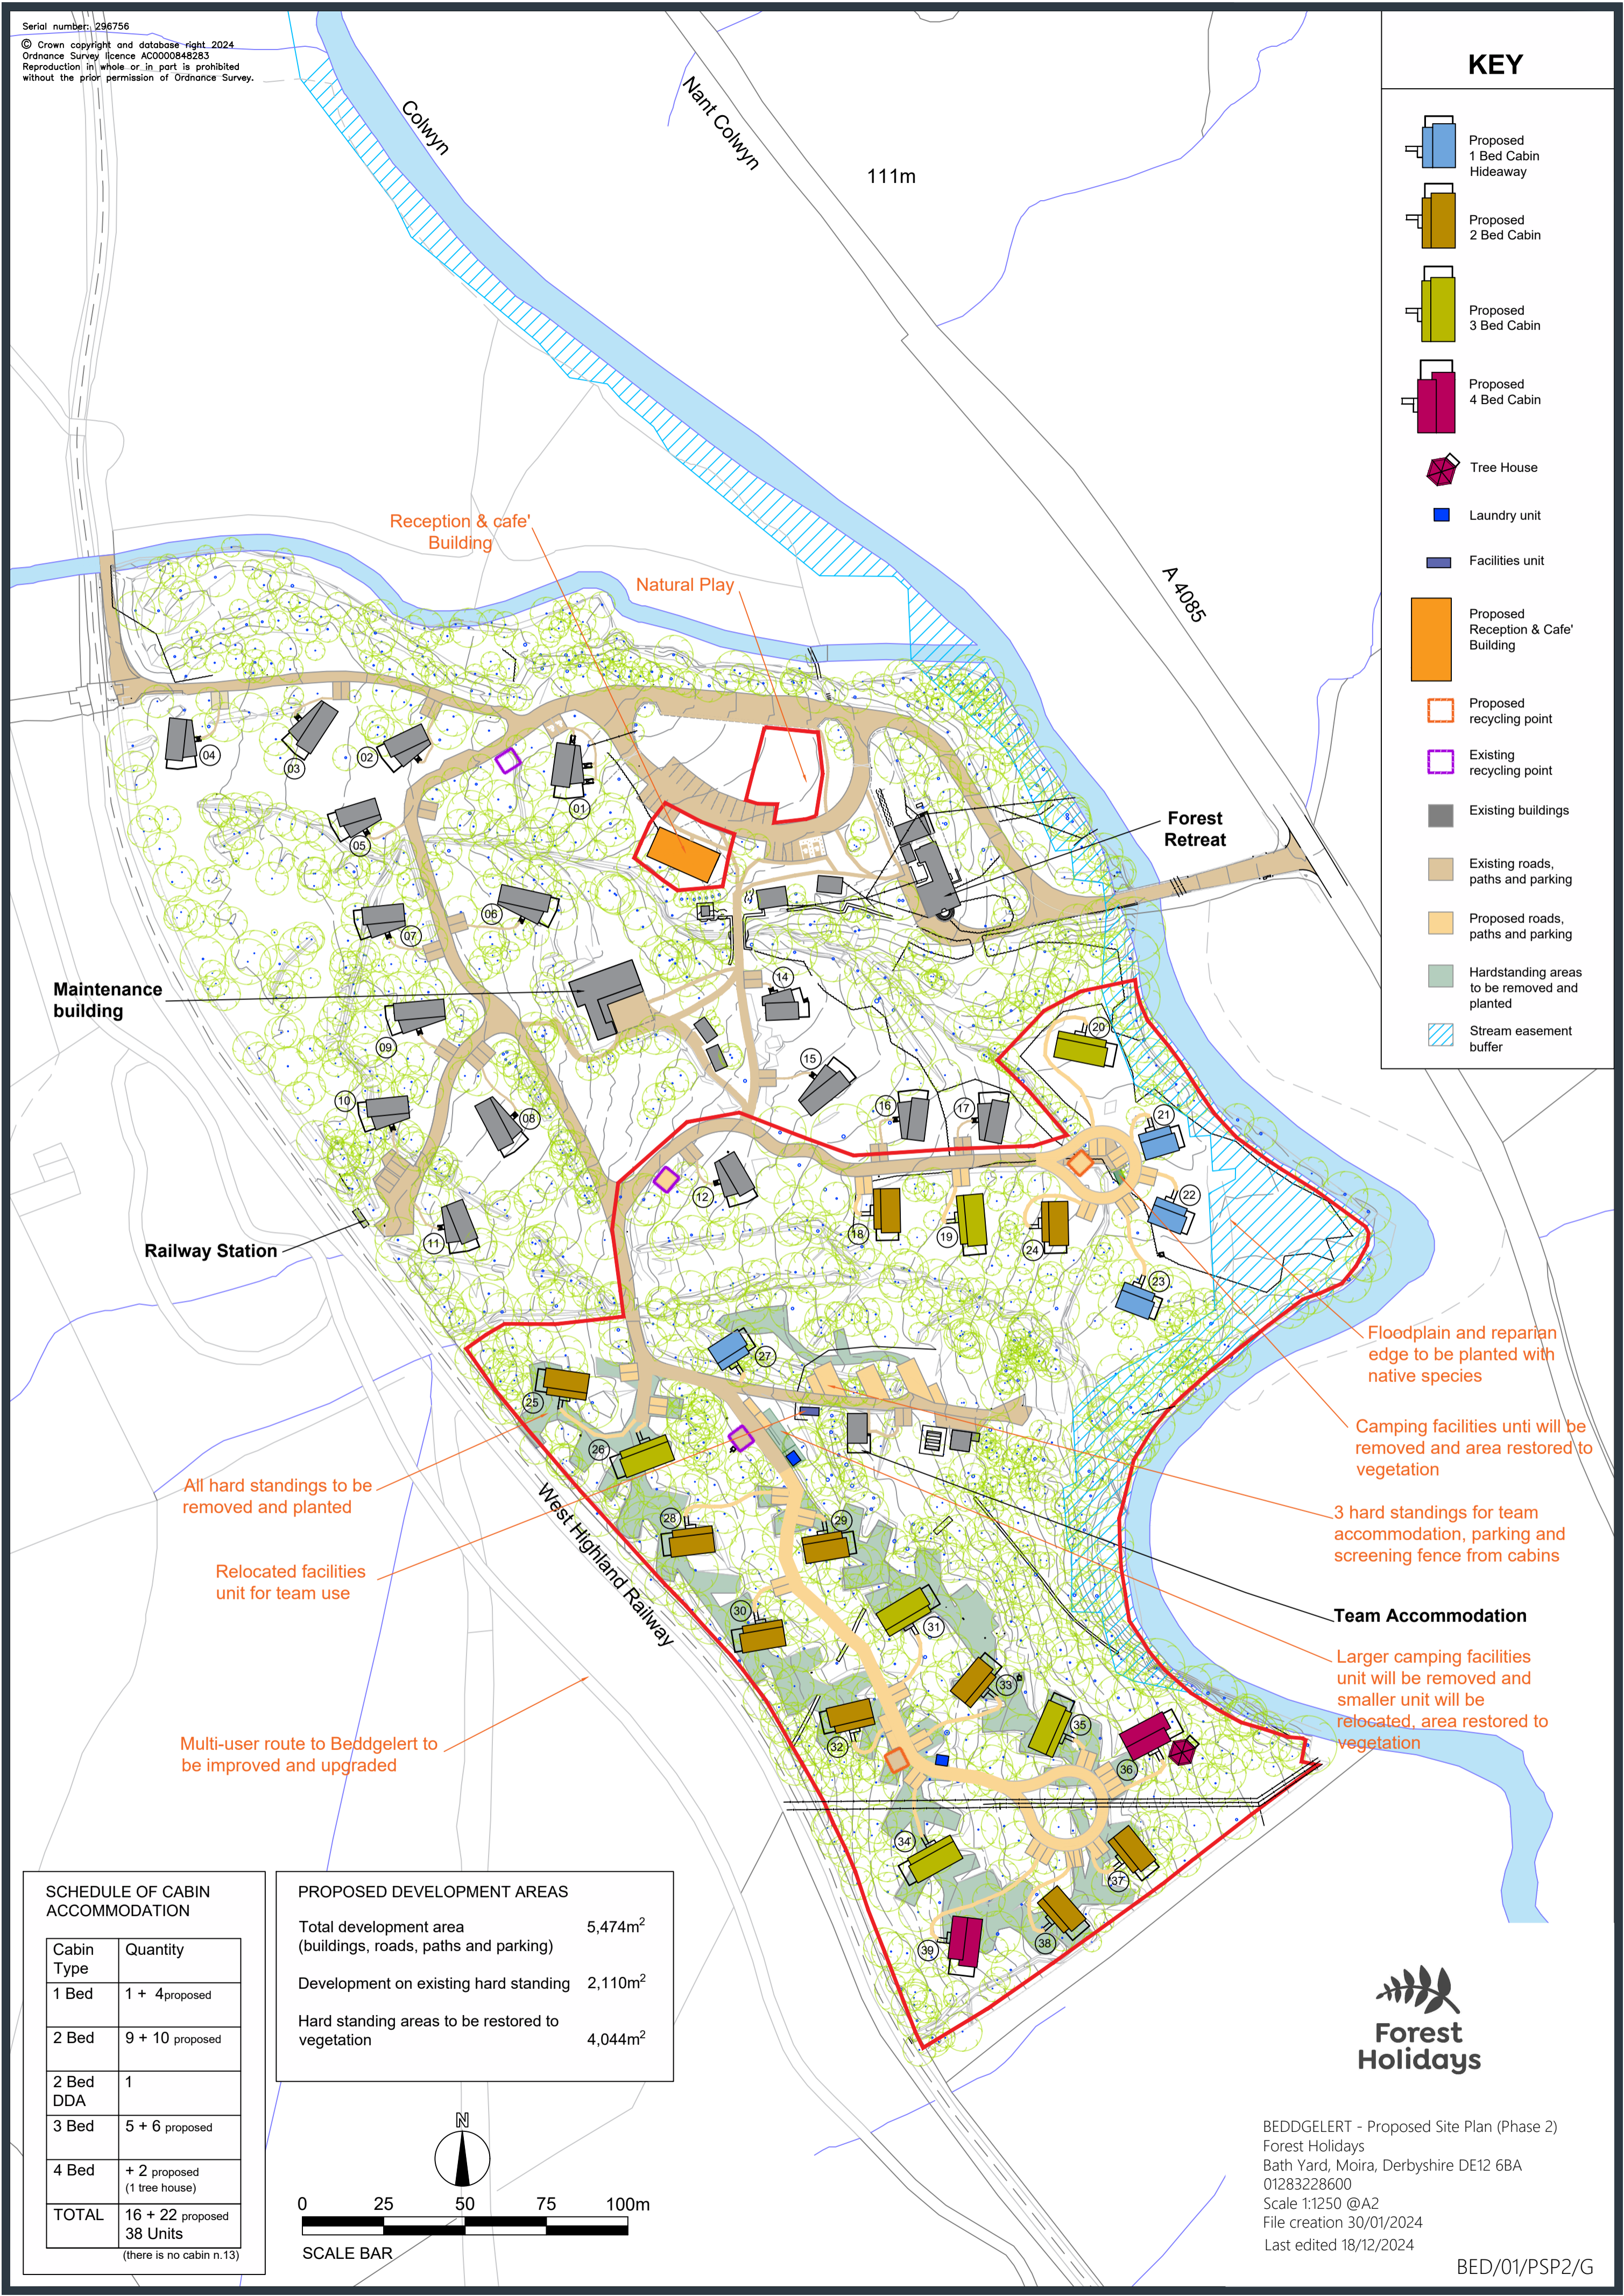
Serial number: 296756
© Crown copyright and database right 2024 Ordnance Survey licence AC0000848283 Reproduction in whole or in part is prohibited without the prior permission of Ordnance Survey.

Colwyn

Nant Colwyn

111m

A 4085

KEY

Proposed 1 Bed Cabin Hideaway

Proposed 2 Bed Cabin

Proposed 3 Bed Cabin

Proposed 4 Bed Cabin

Tree House

Laundry unit

Facilities unit

Proposed Reception & Cafe' Building

Proposed recycling point

Existing recycling point

Existing buildings

Existing roads, paths and parking

Proposed roads, paths and parking

Hardstanding areas to be removed and planted

Stream easement buffer

Reception & cafe' Building

Natural Play

Forest Retreat

Maintenance building

Railway Station

Floodplain and reparian edge to be planted with native species

Camping facilities unti will be removed and area restored to vegetation

3 hard standings for team accommodation, parking and screening fence from cabins

Team Accommodation

Larger camping facilities unit will be removed and smaller unit will be relocated, area restored to vegetation

All hard standings to be removed and planted

Relocated facilities unit for team use

West Highland Railway

Multi-user route to Beddgelert to be improved and upgraded

01 02 03 04 05 06 07 08 09 10 11 12 14 15 16 17 18 19 20 21 22 23 24 25 26 27 28 29 30 31 32 33 34 35 36 37 38 39

SCHEDULE OF CABIN ACCOMMODATION

| Cabin Type | Quantity |
|---|---|
| 1 Bed | 1 + 4proposed |
| 2 Bed | 9 + 10 proposed |
| 2 Bed DDA | 1 |
| 3 Bed | 5 + 6 proposed |
| 4 Bed | + 2 proposed (1 tree house) |
| TOTAL | 16 + 22 proposed 38 Units |

(there is no cabin n.13)

PROPOSED DEVELOPMENT AREAS

Total development area (buildings, roads, paths and parking) 5,474$m^2$

Development on existing hard standing 2,110$m^2$

Hard standing areas to be restored to vegetation 4,044$m^2$

N

0 25 50 75 100m

SCALE BAR

Forest Holidays

BEDDGELERT - Proposed Site Plan (Phase 2)
Forest Holidays
Bath Yard, Moira, Derbyshire DE12 6BA
01283228600
Scale 1:1250 @A2
File creation 30/01/2024
Last edited 18/12/2024

BED/01/PSP2/G